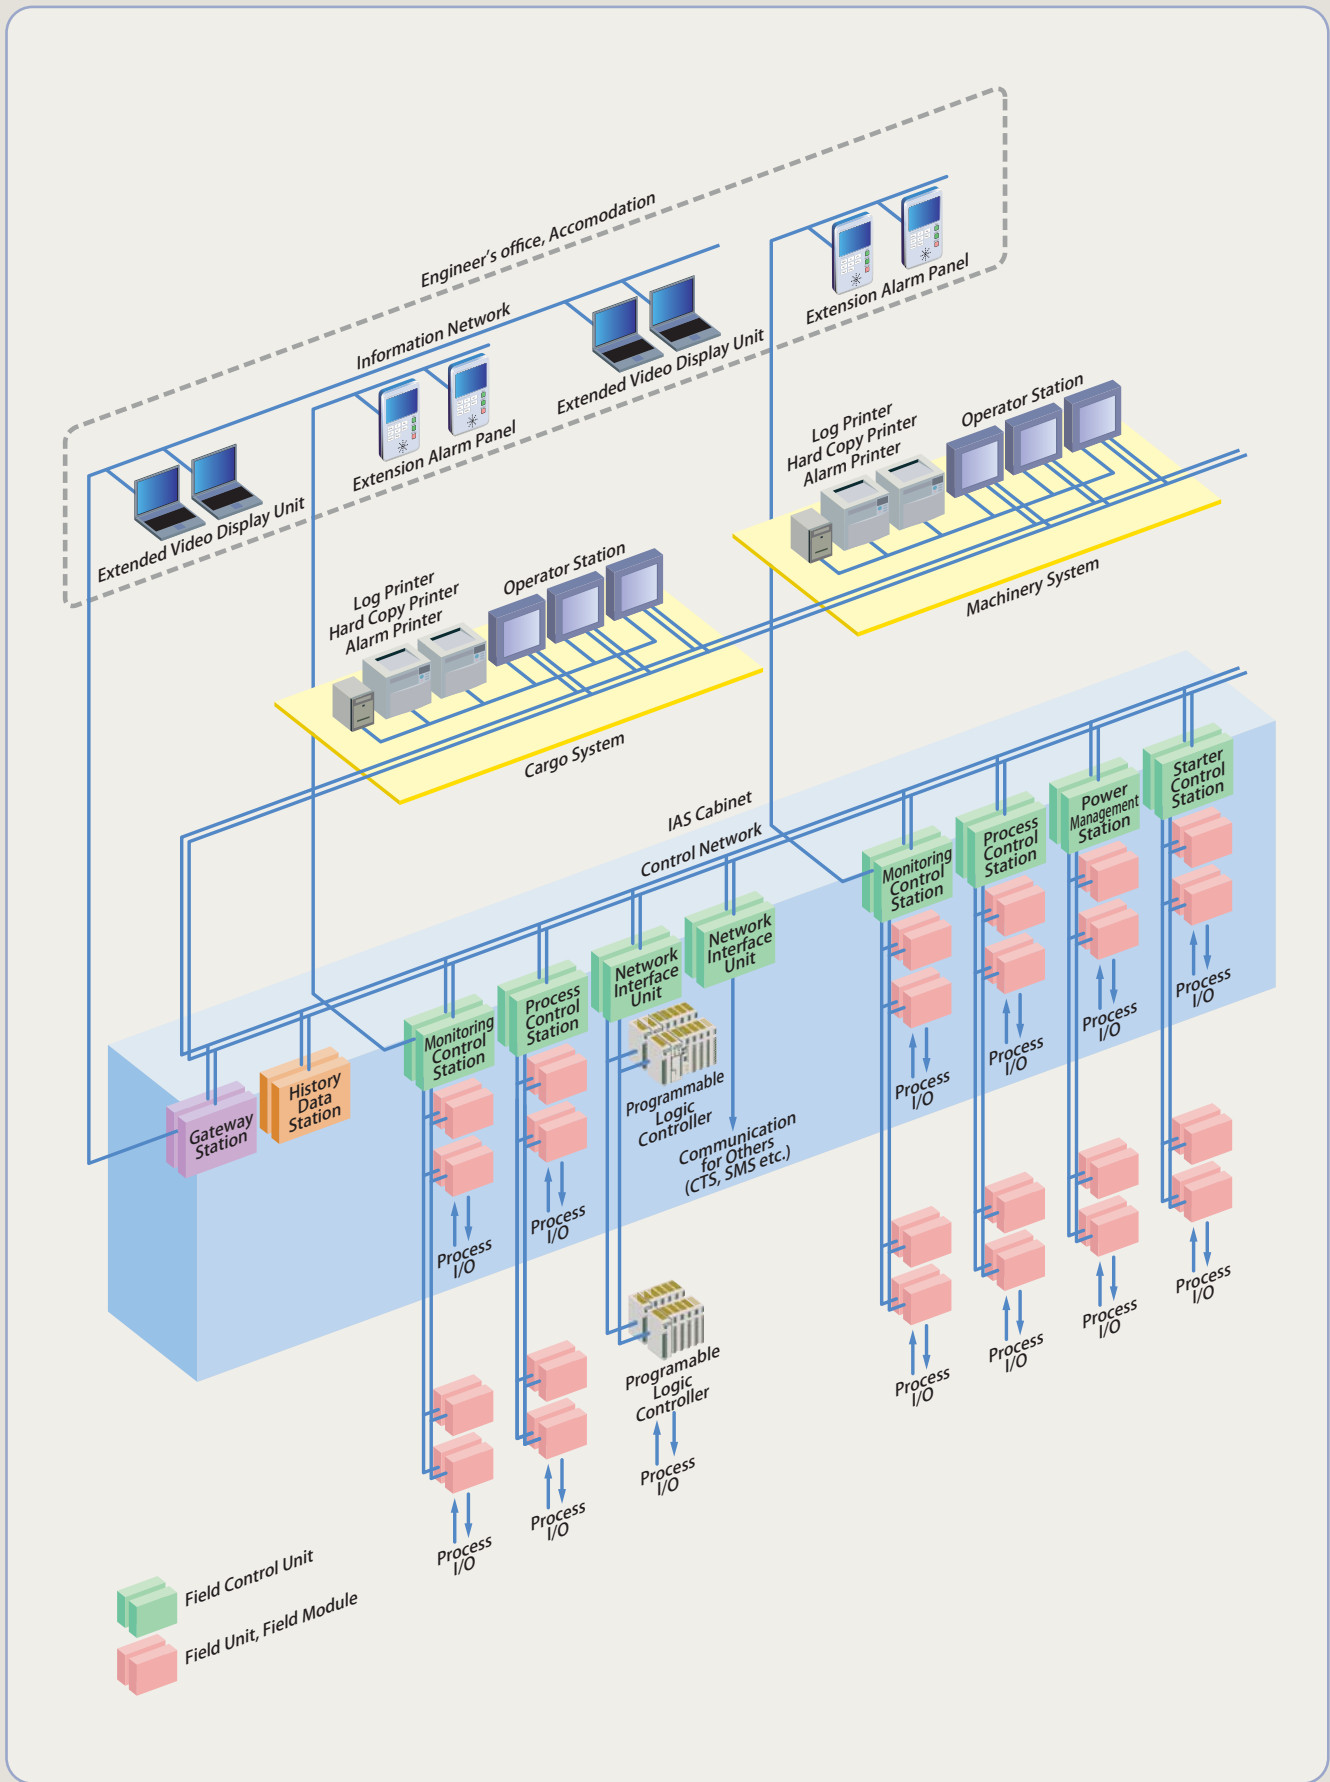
Engineer's office, Accomodation

Information Network

Extension Alarm Panel

Extended Video Display Unit

Extension Alarm Panel

Extended Video Display Unit

Log Printer
Hard Copy Printer
Alarm Printer

Operator Station

Machinery System

Log Printer
Hard Copy Printer
Alarm Printer

Operator Station

Cargo System

IAS Cabinet

Control Network

Gateway Station

History Data Station

Monitoring Control Station

Process Control Station

Network Interface Unit

Network Interface Unit

Programmable Logic Controller

Communication for Others (CTS, SMS etc.)

Monitoring Control Station

Process Control Station

Power Management Station

Starter Control Station

Process I/O

Process I/O

Process I/O

Process I/O

Process I/O

Process I/O

Process I/O

Process I/O

Process I/O

Process I/O

Process I/O

Process I/O

Programable Logic Controller

Process I/O

Process I/O

Process I/O

Field Control Unit

Field Unit, Field Module